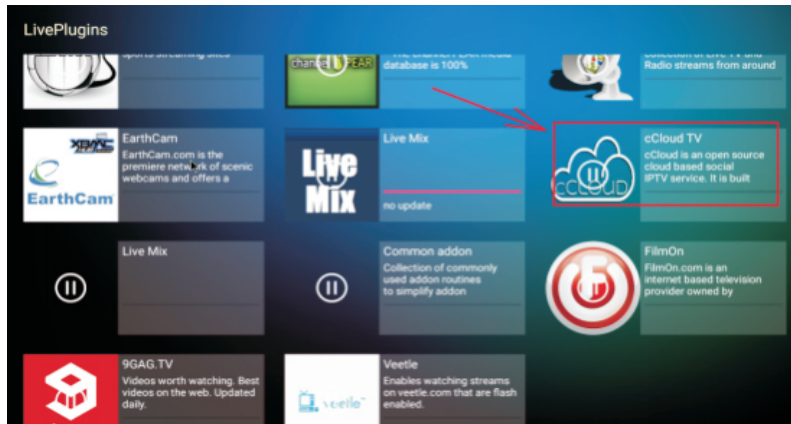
LivePlugins

sports streaming sites

channel FEAR

The channel FEAR media database is 100%

Collection of Live TV and Radio streams from around

EarthCam

EarthCam.com is the premiere network of scenic webcams and offers a

EarthCam

Live Mix

Live Mix

no update

cCloud TV

cCloud is an open source cloud based social IPTV service. It is built

cCloud

Live Mix

Common addon

Collection of commonly used addon routines to simplify addon

FilmOn

FilmOn.com is an internet based television provider owned by

9GAG.TV

Videos worth watching. Best videos on the web. Updated daily.

Veetle

Enables watching streams on veetle.com that are flash enabled.

veetle